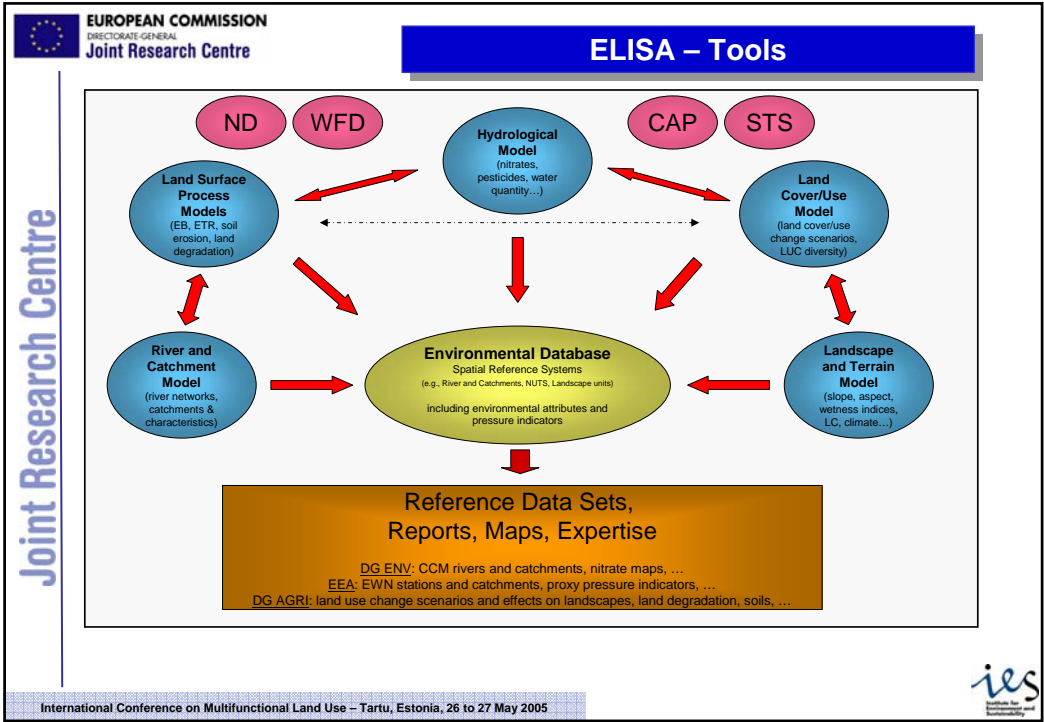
EUROPEAN COMMISSION
DIRECTORATE-GENERAL
Joint Research Centre

ELISA – Tools

Joint Research Centre

ND

WFD

CAP

STS

Hydrological Model
(nitrates, pesticides, water quantity…)

Land Surface Process Models
(EB, ETR, soil erosion, land degradation)

Land Cover/Use Model
(land cover/use change scenarios, LUC diversity)

River and Catchment Model
(river networks, catchments & characteristics)

Environmental Database
Spatial Reference Systems
(e.g., River and Catchments, NUTS, Landscape units)
including environmental attributes and pressure indicators

Landscape and Terrain Model
(slope, aspect, wetness indices, LC, climate…)

Reference Data Sets,
Reports, Maps, Expertise

DG ENV: CCM rivers and catchments, nitrate maps, …
EEA: EWN stations and catchments, proxy pressure indicators, …
DG AGRI: land use change scenarios and effects on landscapes, land degradation, soils, …

International Conference on Multifunctional Land Use – Tartu, Estonia, 26 to 27 May 2005

ies
Institute for Environment and Sustainability